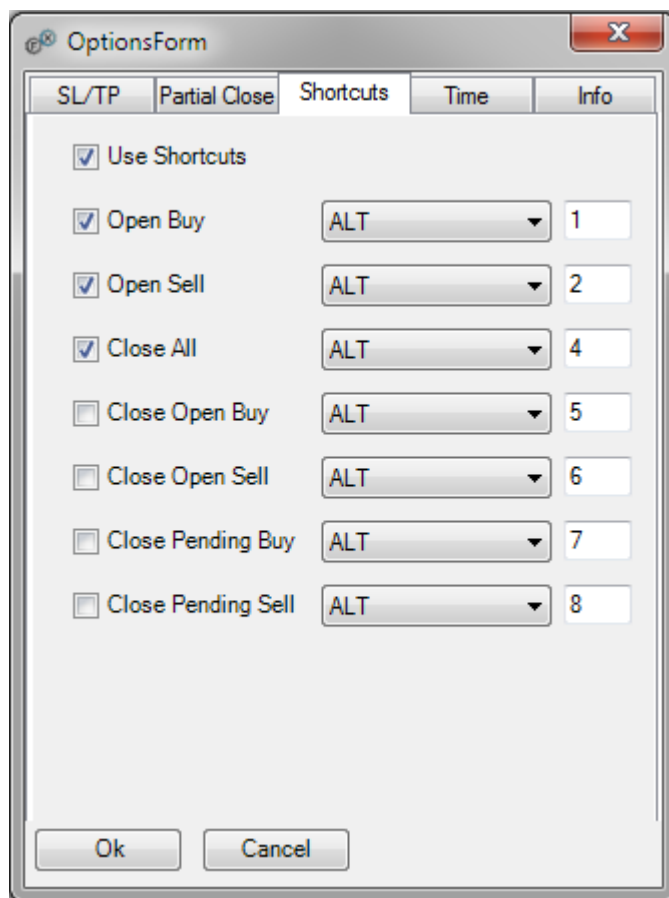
OptionsForm

SL/TP | Partial Close | Shortcuts | Time | Info

Use Shortcuts

Open Buy ALT 1

Open Sell ALT 2

Close All ALT 4

Close Open Buy ALT 5

Close Open Sell ALT 6

Close Pending Buy ALT 7

Close Pending Sell ALT 8

Ok Cancel